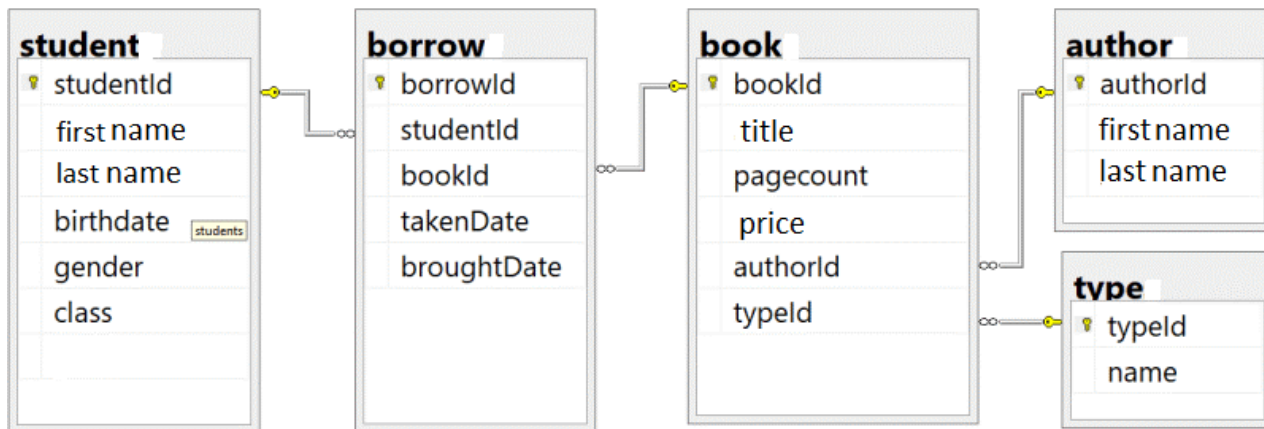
student
studentId
first name
last name
birthdate
students
gender
class

borrow
borrowId
studentId
bookId
takenDate
broughtDate

book
bookId
title
pagecount
price
authorId
typeId

author
authorId
first name
last name

type
typeId
name